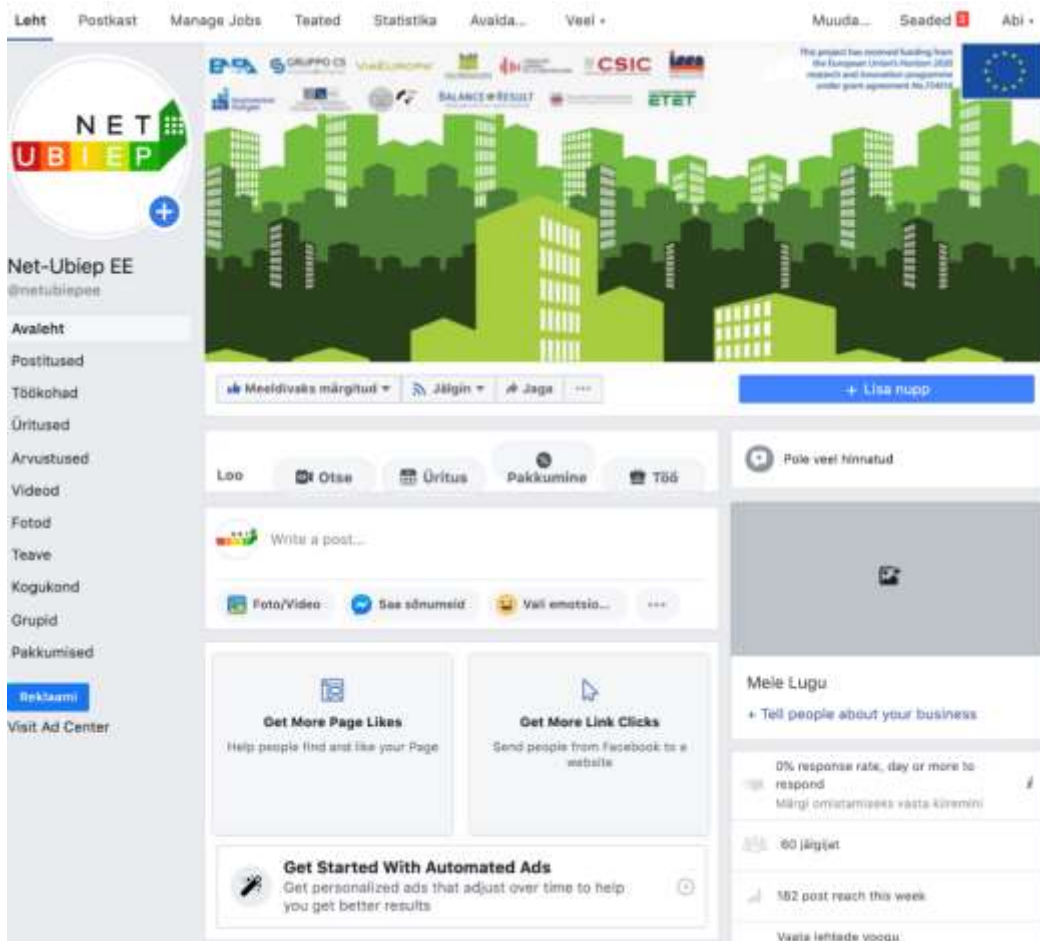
Leht Postkast Manage Jobs Teated Statistika Avalda... Veel ▾ Muuda... Seaded Abi ▾

This project has received funding from the European Union's Horizon 2020 research and innovation programme under grant agreement No.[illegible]

CSIC ETET BALANCE RESULT

NET UBIEP

Net-Ubiep EE
@netubiepee

Avaleht
Postitused
Töökohad
Üritused
Arvustused
Videod
Fotod
Teave
Kogukond
Grupid
Pakkumised
Reklaami
Visit Ad Center

Meeldivaks märgitud ▾ Jälgin ▾ Jaga ···

+ Lisa nupp

Loo Otse Üritus Pakkumine Töö

Write a post...

Foto/Video Saa sõnumeid Vali emotsio... ···

Get More Page Likes
Help people find and like your Page

Get More Link Clicks
Send people from Facebook to a website

Get Started With Automated Ads
Get personalized ads that adjust over time to help you get better results

Pole veel hinnatud

Meie Lugu
+ Tell people about your business

0% response rate, day or more to respond
Märgi omistamiseks vasta kiiremini

60 jälgijat

182 post reach this week

Vaata lehtede voogu